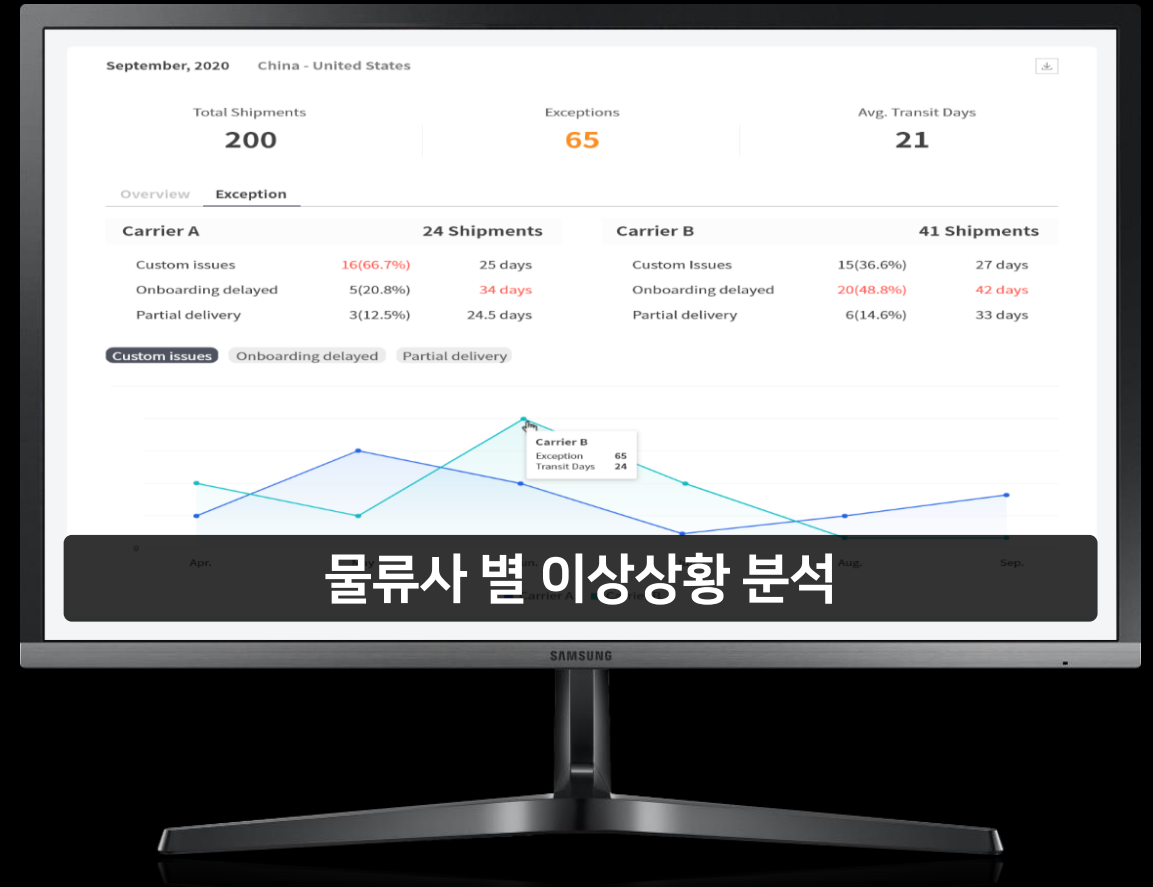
September, 2020 China - United States

Total Shipments
200

Exceptions
65

Avg. Transit Days
21

Overview Exception

| Carrier A | | 24 Shipments |
|---|---|---|
| Custom issues | 16(66.7%) | 25 days |
| Onboarding delayed | 5(20.8%) | 34 days |
| Partial delivery | 3(12.5%) | 24.5 days |

| Carrier B | | 41 Shipments |
|---|---|---|
| Custom Issues | 15(36.6%) | 27 days |
| Onboarding delayed | 20(48.8%) | 42 days |
| Partial delivery | 6(14.6%) | 33 days |

Custom issues Onboarding delayed Partial delivery

Carrier B
Exception 65
Transit Days 24

0
Apr. Aug. Sep.

물류사 별 이상상황 분석

SAMSUNG